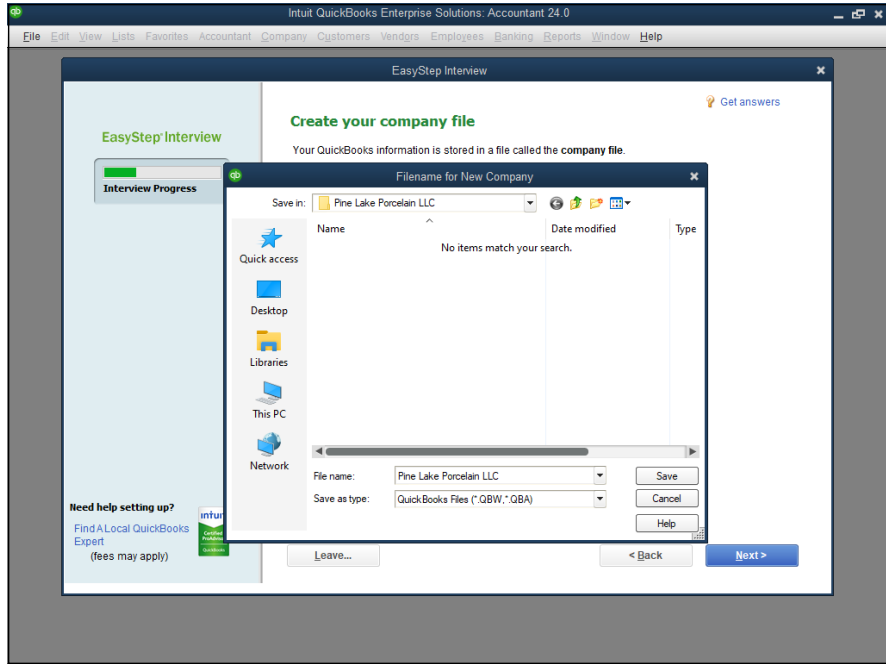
qb Intuit QuickBooks Enterprise Solutions: Accountant 24.0

File Edit View Lists Favorites Accountant Company Customers Vendors Employees Banking Reports Window Help

EasyStep Interview

Get answers

EasyStep Interview

Interview Progress

Create your company file

Your QuickBooks information is stored in a file called the company file.

Filename for New Company

Save in: Pine Lake Porcelain LLC

Name | Date modified | Type

No items match your search.

Quick access

Desktop

Libraries

This PC

Network

File name: Pine Lake Porcelain LLC

Save as type: QuickBooks Files (*.QBW,*.QBA)

Save

Cancel

Help

Need help setting up?

Find A Local QuickBooks Expert

(fees may apply)

intuit Certified ProAdvisor QuickBooks

Leave...

< Back

Next >